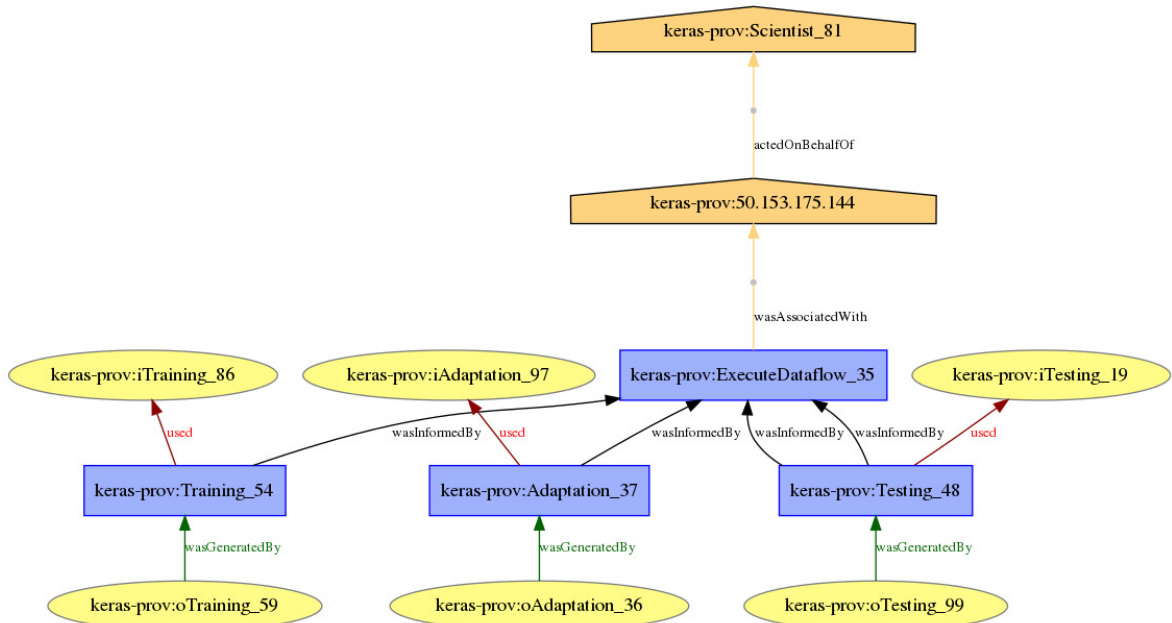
keras-prov:Scientist_81

actedOnBehalfOf

keras-prov:50.153.175.144

wasAssociatedWith

keras-prov:iTraining_86

keras-prov:iAdaptation_97

keras-prov:ExecuteDataflow_35

keras-prov:iTesting_19

used

wasInformedBy

used

wasInformedBy

wasInformedBy

wasInformedBy

used

keras-prov:Training_54

keras-prov:Adaptation_37

keras-prov:Testing_48

wasGeneratedBy

wasGeneratedBy

wasGeneratedBy

keras-prov:oTraining_59

keras-prov:oAdaptation_36

keras-prov:oTesting_99